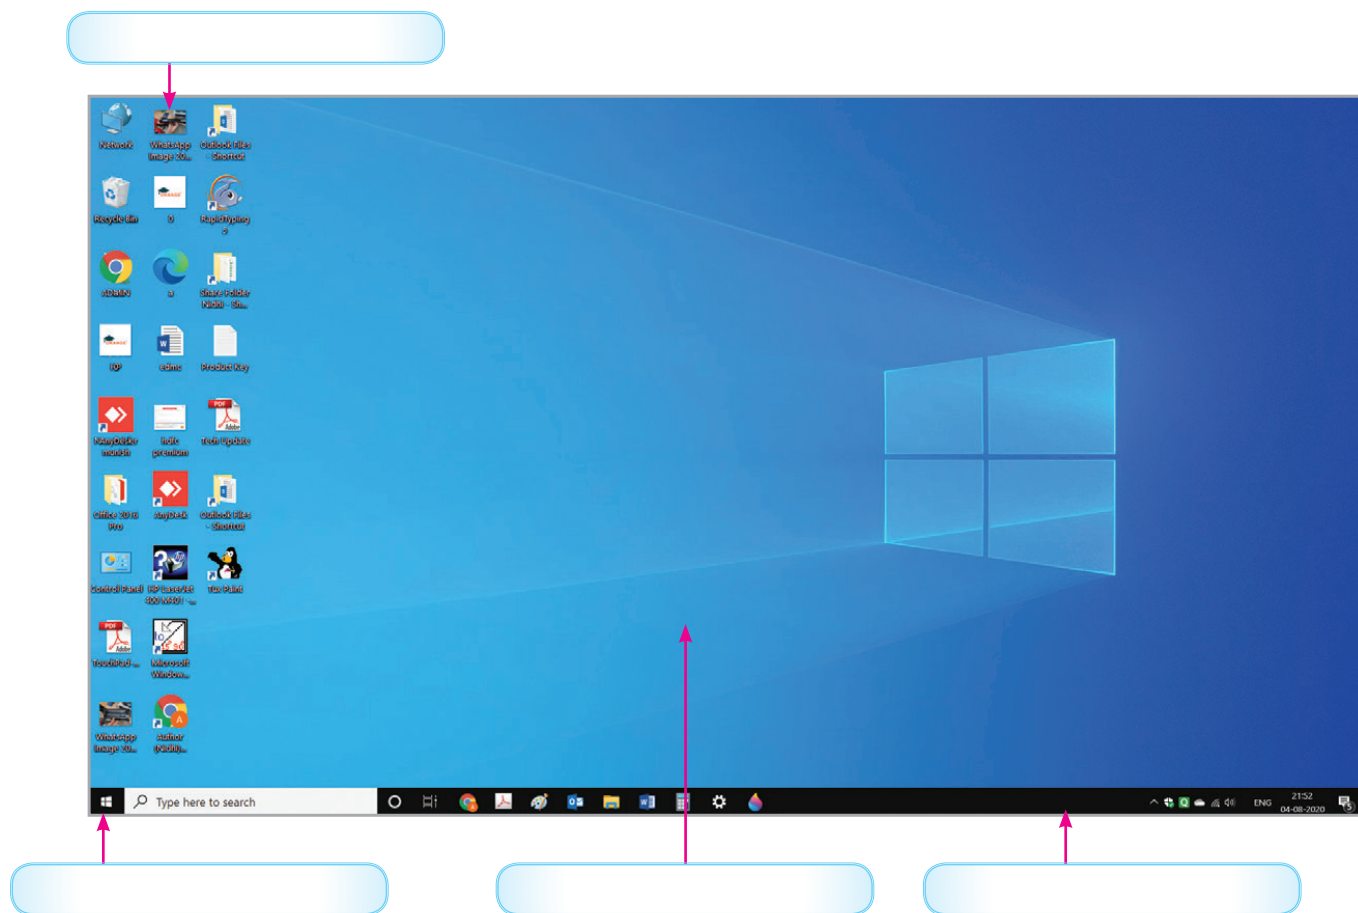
Network
WhatsApp Image 20...
Outlook Files - Shortcut
Recycle Bin
0
RapidTyping
ADMIN
a
Share Folder Nidhi - Sh...
10P
cdmc
Product Key
AnyDesk munish
Indic premium
Tech Update
Office 2016 Pro
AnyDesk
Outlook Files - Shortcut
Control Panel
HP LaserJet 400 M401 ...
Tux Paint
TouchPad ...
Microsoft Window...
WhatsApp Image 20...
Author (Nidhi)...
Type here to search
ENG
21:52
04-08-2020